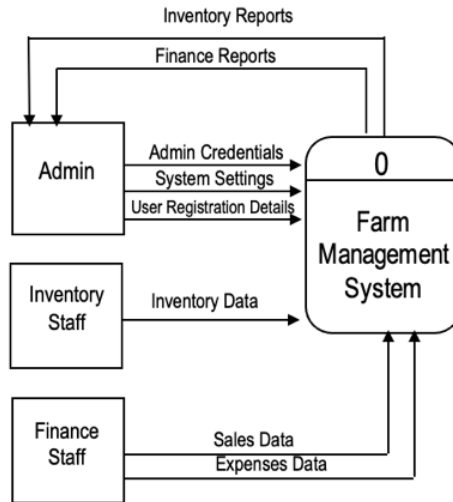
Inventory Reports

Finance Reports

Admin

Admin Credentials

System Settings

User Registration Details

0

Farm Management System

Inventory Staff

Inventory Data

Finance Staff

Sales Data

Expenses Data